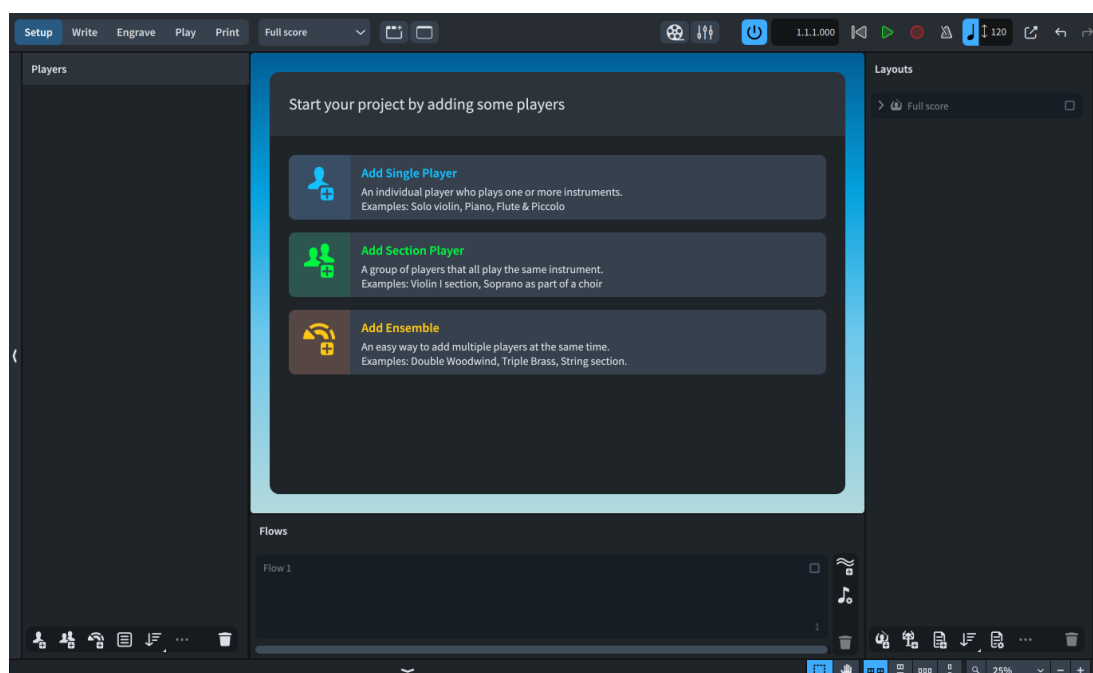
Setup Write Engrave Play Print

Full score

1.1.1.000

120

Players

Start your project by adding some players

Add Single Player
An individual player who plays one or more instruments.
Examples: Solo violin, Piano, Flute & Piccolo

Add Section Player
A group of players that all play the same instrument.
Examples: Violin I section, Soprano as part of a choir

Add Ensemble
An easy way to add multiple players at the same time.
Examples: Double Woodwind, Triple Brass, String section.

Layouts

Full score

Flows

Flow 1

1

25%